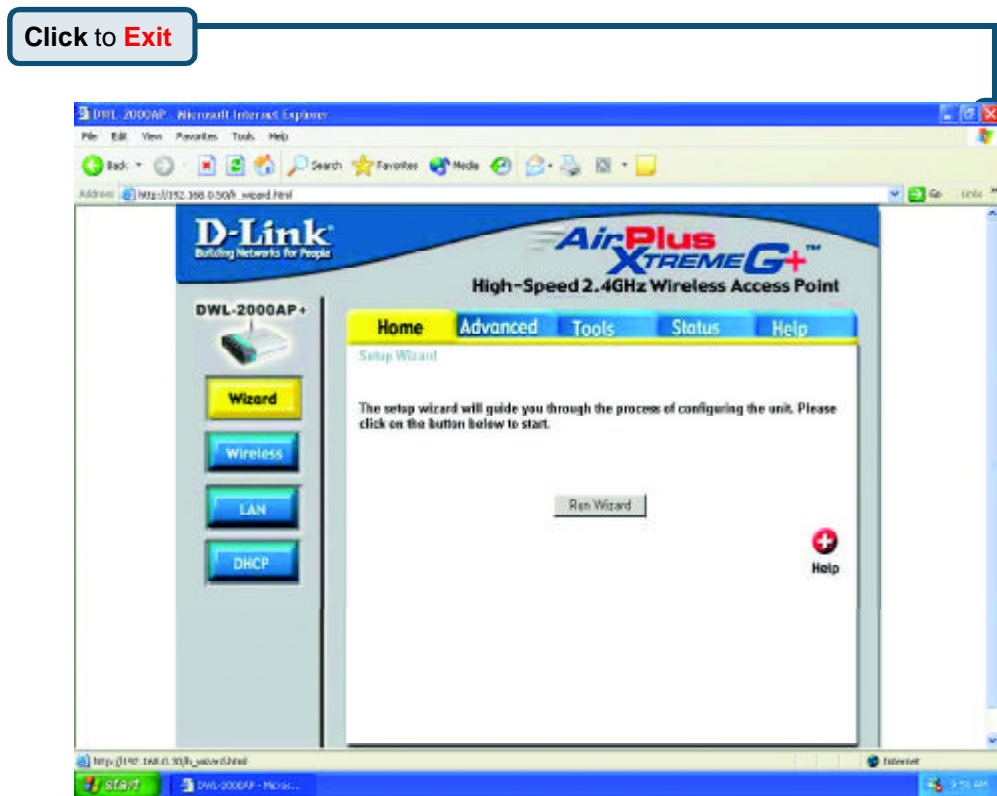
Click to Exit

DWL-2000AP - Microsoft Internet Explorer

File Edit View Favorites Tools Help

Back Search Favorites Media

Address http://192.168.0.50/h_wizard.html Go Links

D-Link
Building Networks for People

AirPlus XTREME G+™
High-Speed 2.4GHz Wireless Access Point

DWL-2000AP+

Home Advanced Tools Status Help

Setup Wizard

Wizard

Wireless

LAN

DHCP

The setup wizard will guide you through the process of configuring the unit. Please click on the button below to start.

Run Wizard

Help

http://192.168.0.50/h_wizard.html

Internet

start DWL-2000AP - Micros...

9:55 AM